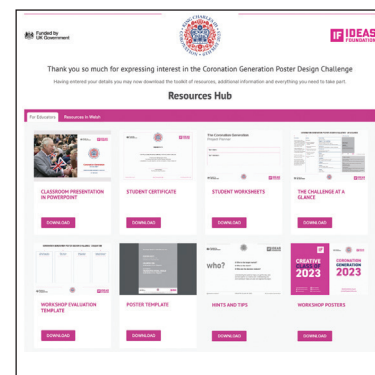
Funded by UK Government

IF IDEAS FOUNDATION

Thank you so much for expressing interest in the Coronation Generation Poster Design Challenge

Having entered your details you may now download the toolkit of resources, additional information and everything you need to take part.

Resources Hub

For Educators | Resources in Welsh

CLASSROOM PRESENTATION IN POWERPOINT

DOWNLOAD

STUDENT CERTIFICATE

DOWNLOAD

The Coronation Generation

STUDENT WORKSHEETS

DOWNLOAD

THE CHALLENGE AT A GLANCE

DOWNLOAD

WORKSHOP EVALUATION TEMPLATE

DOWNLOAD

POSTER TEMPLATE

DOWNLOAD

who?

HINTS AND TIPS

DOWNLOAD

CREATIVE GENERATION 2023

CORONATION GENERATION 2023

WORKSHOP POSTERS

DOWNLOAD